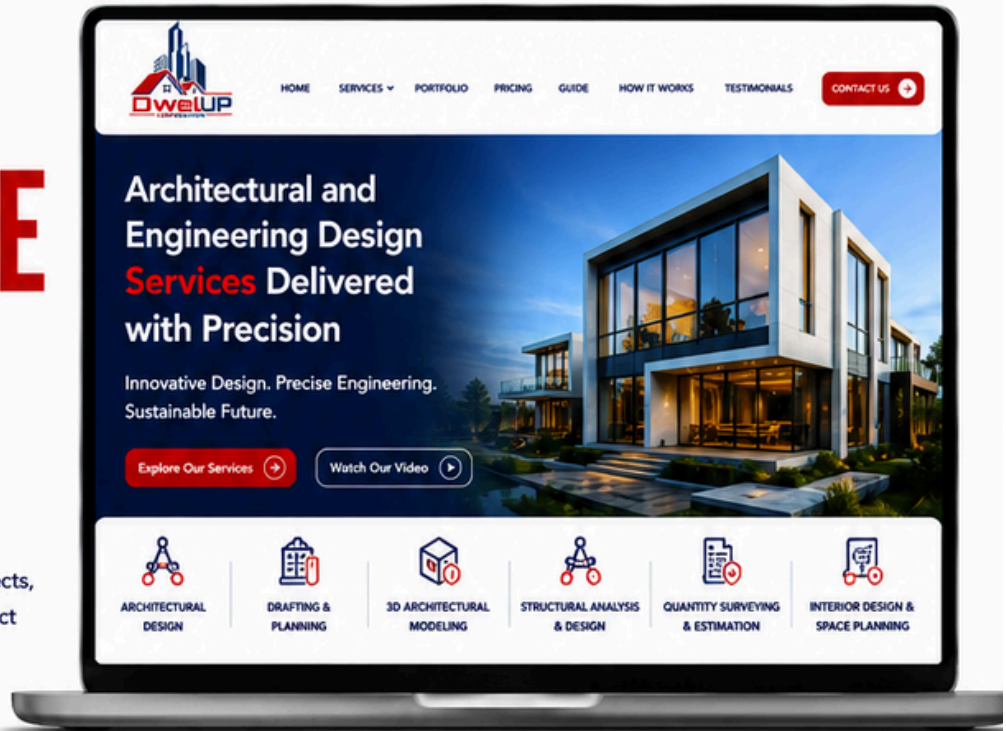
E

cts,
ct

DwelUP
CORPORATION

HOME SERVICES PORTFOLIO PRICING GUIDE HOW IT WORKS TESTIMONIALS CONTACT US

Architectural and Engineering Design Services Delivered with Precision

Innovative Design. Precise Engineering. Sustainable Future.

Explore Our Services

Watch Our Video

ARCHITECTURAL DESIGN

DRAFTING & PLANNING

3D ARCHITECTURAL MODELING

STRUCTURAL ANALYSIS & DESIGN

QUANTITY SURVEYING & ESTIMATION

INTERIOR DESIGN & SPACE PLANNING